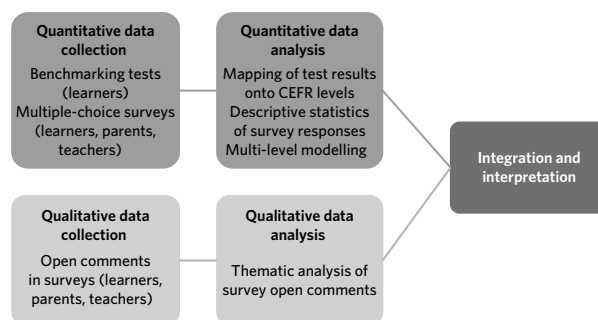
**Quantitative data collection**
Benchmarking tests (learners)
Multiple-choice surveys (learners, parents, teachers)

**Quantitative data analysis**
Mapping of test results onto CEFR levels
Descriptive statistics of survey responses
Multi-level modelling

**Integration and interpretation**

**Qualitative data collection**
Open comments in surveys (learners, parents, teachers)

**Qualitative data analysis**
Thematic analysis of survey open comments